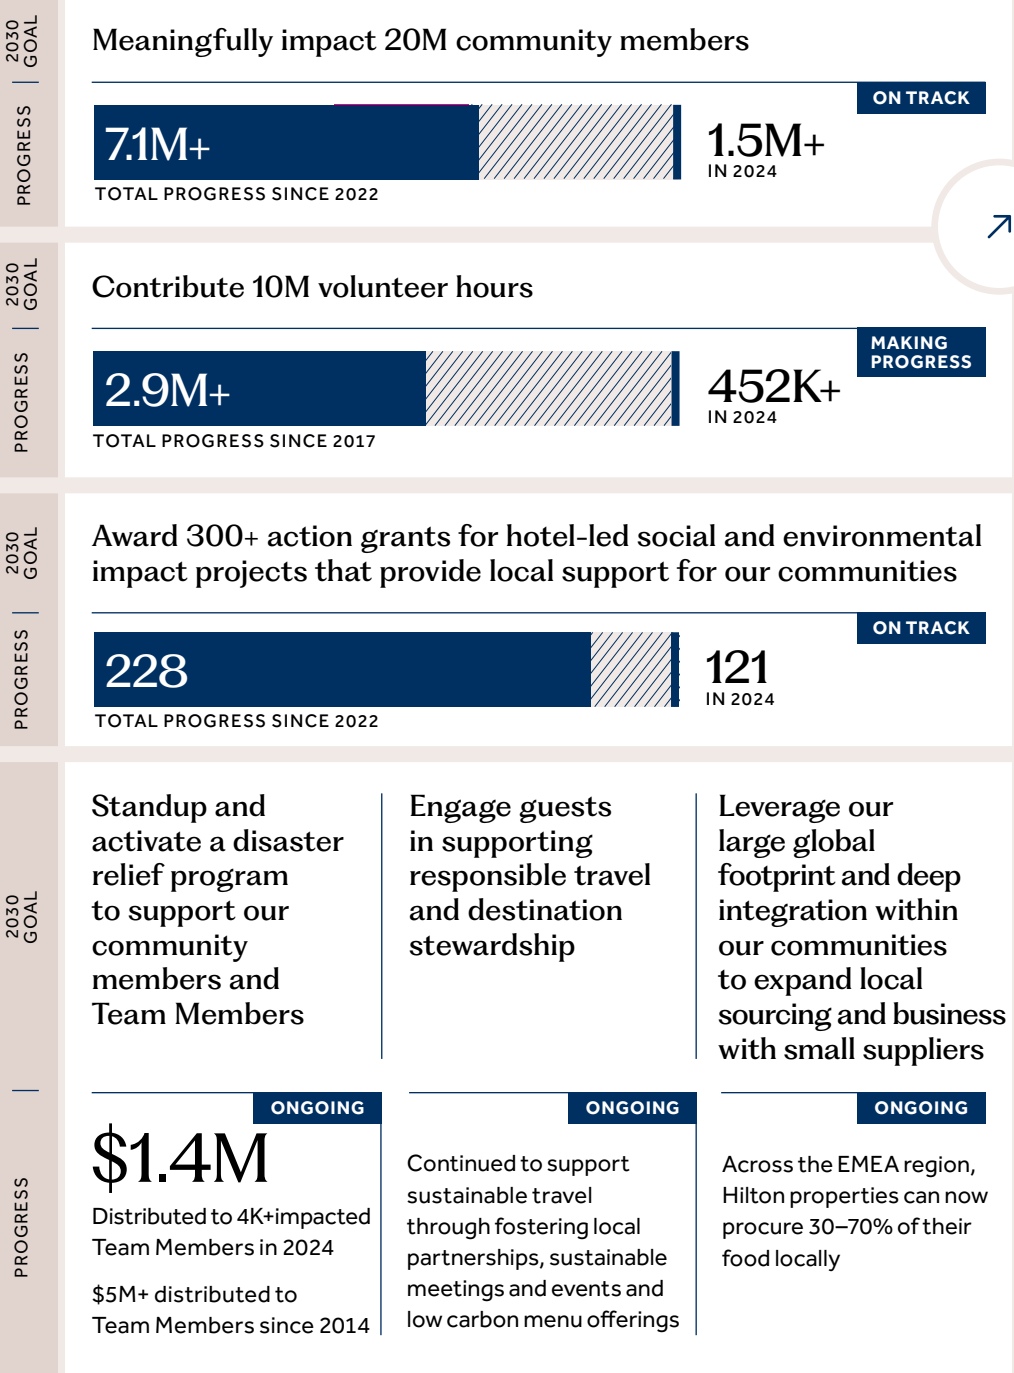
2030 GOAL

PROGRESS

Meaningfully impact 20M community members

ON TRACK

7.1M+

TOTAL PROGRESS SINCE 2022

1.5M+

IN 2024

2030 GOAL

PROGRESS

Contribute 10M volunteer hours

MAKING PROGRESS

2.9M+

TOTAL PROGRESS SINCE 2017

452K+

IN 2024

2030 GOAL

PROGRESS

Award 300+ action grants for hotel-led social and environmental impact projects that provide local support for our communities

ON TRACK

228

TOTAL PROGRESS SINCE 2022

121

IN 2024

2030 GOAL

Standup and activate a disaster relief program to support our community members and Team Members

Engage guests in supporting responsible travel and destination stewardship

Leverage our large global footprint and deep integration within our communities to expand local sourcing and business with small suppliers

PROGRESS

ONGOING

$1.4M

Distributed to 4K+impacted Team Members in 2024

$5M+ distributed to Team Members since 2014

ONGOING

Continued to support sustainable travel through fostering local partnerships, sustainable meetings and events and low carbon menu offerings

ONGOING

Across the EMEA region, Hilton properties can now procure 30–70% of their food locally